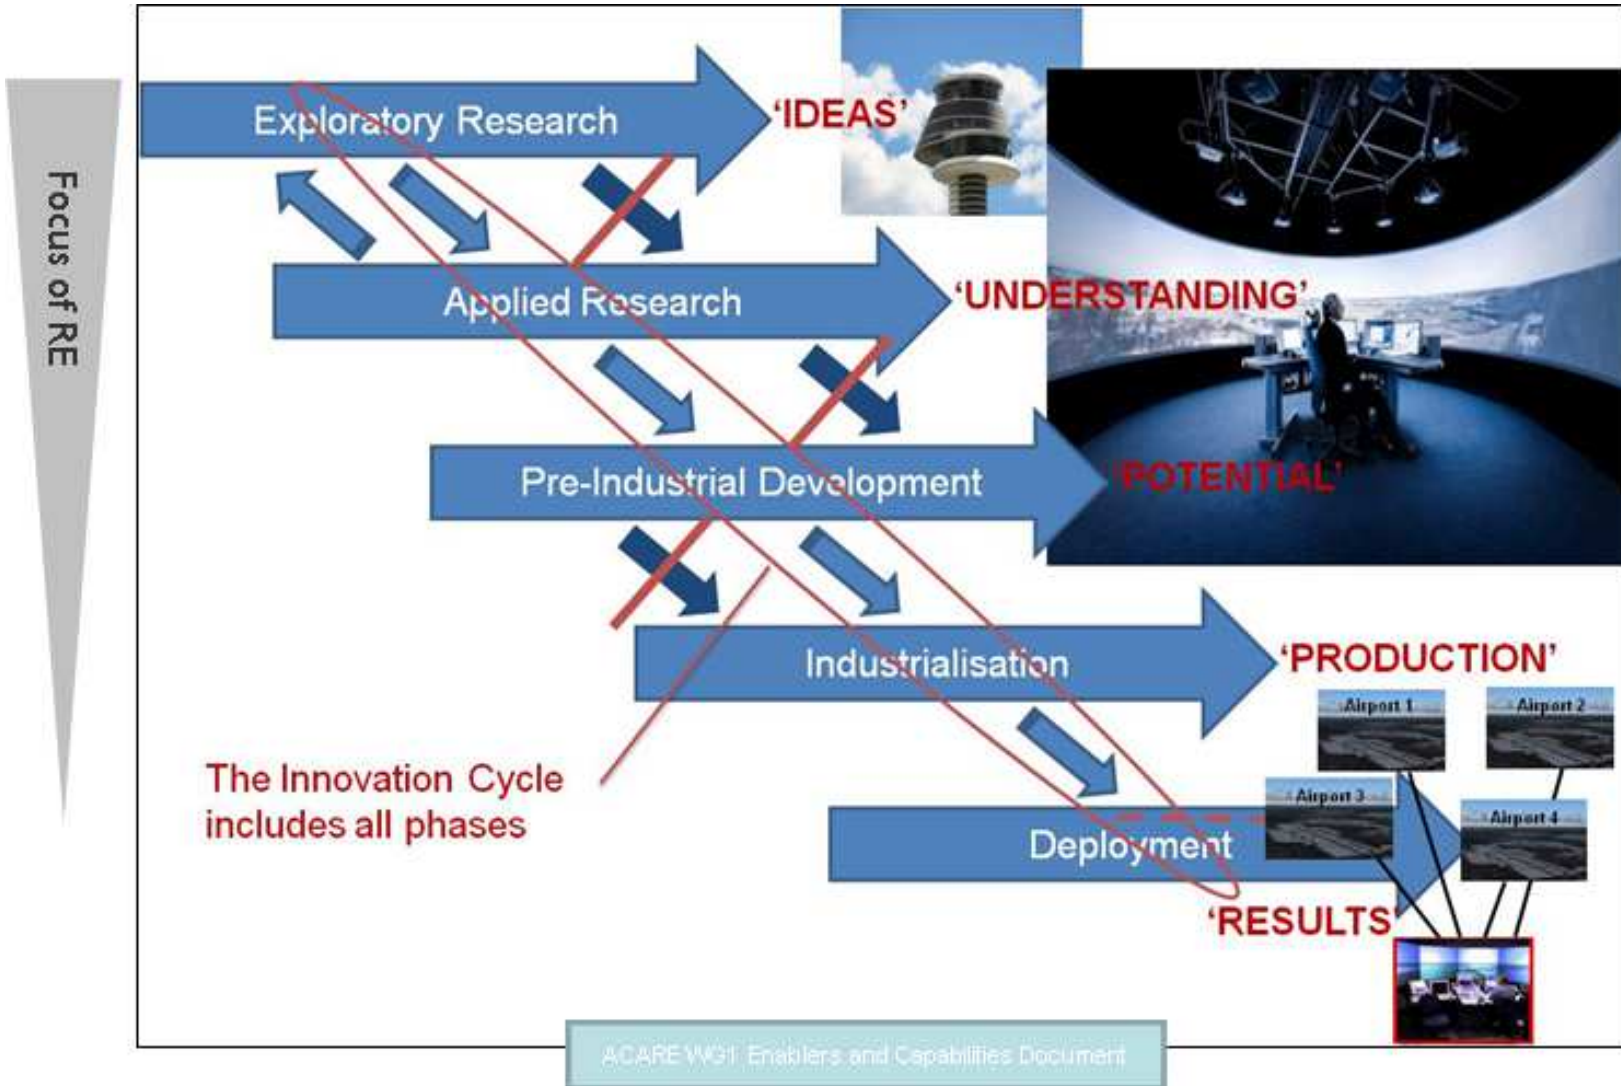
Focus of RE

Exploratory Research

'IDEAS'

Applied Research

'UNDERSTANDING'

Pre-Industrial Development

'POTENTIAL'

Industrialisation

'PRODUCTION'

Airport 1

Airport 2

Airport 3

Airport 4

The Innovation Cycle includes all phases

Deployment

'RESULTS'

ACARE WG1 Enablers and Capabilities Document